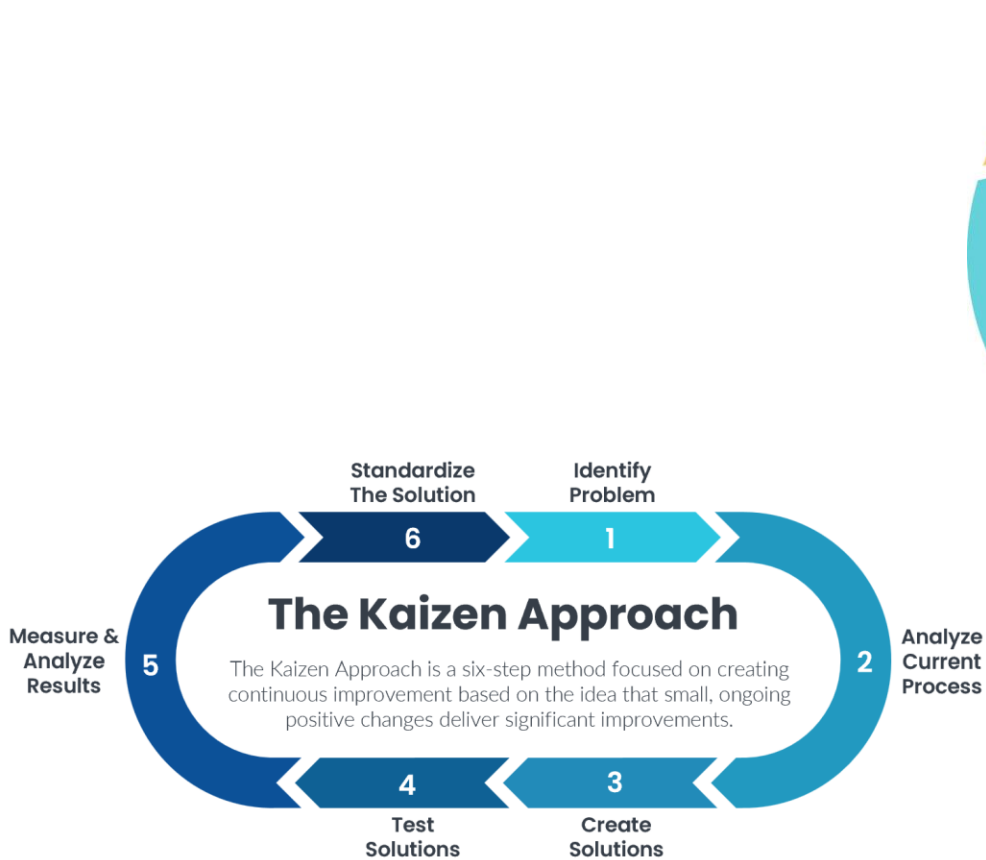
Standardize The Solution

Identify Problem

6

1

The Kaizen Approach

Measure & Analyze Results

5

The Kaizen Approach is a six-step method focused on creating continuous improvement based on the idea that small, ongoing positive changes deliver significant improvements.

2

Analyze Current Process

4

3

Test Solutions

Create Solutions